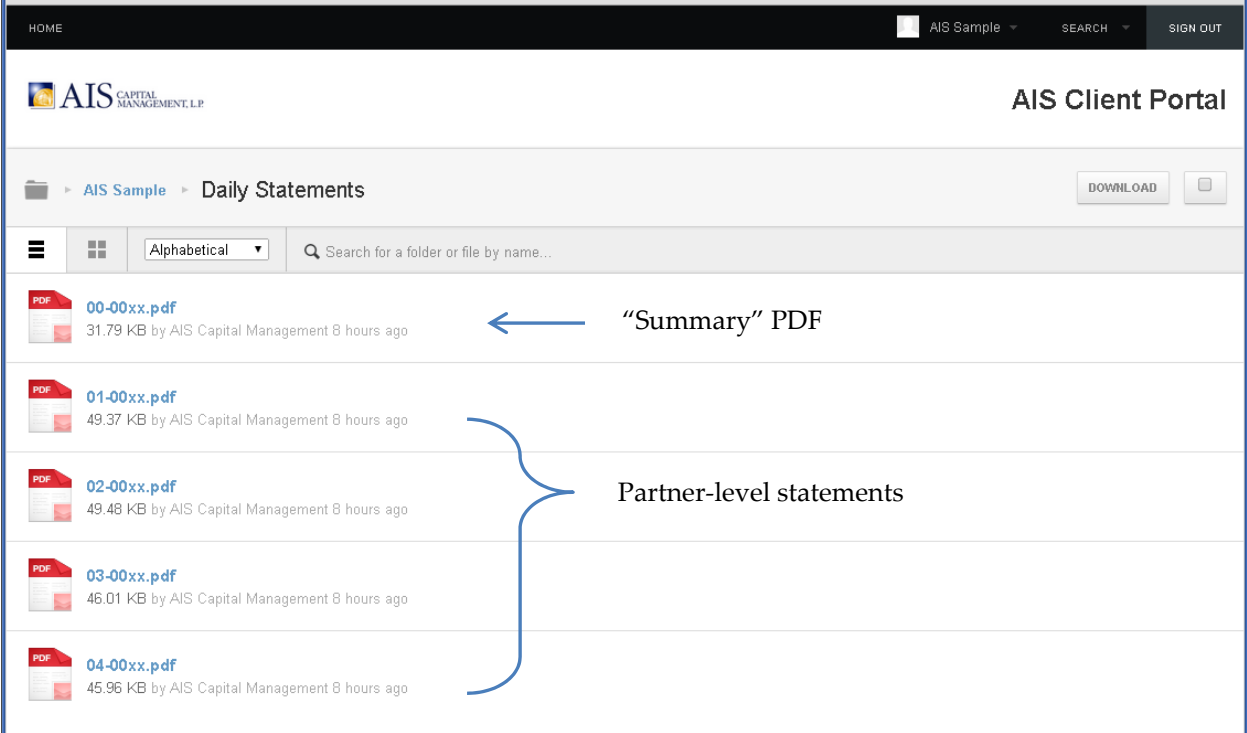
HOME
AIS Sample
SEARCH
SIGN OUT

AIS CAPITAL MANAGEMENT, L.P.

AIS Client Portal

AIS Sample ▸ Daily Statements

DOWNLOAD

Alphabetical

Search for a folder or file by name...

PDF
00-00xx.pdf
31.79 KB by AIS Capital Management 8 hours ago

"Summary" PDF

PDF
01-00xx.pdf
49.37 KB by AIS Capital Management 8 hours ago

PDF
02-00xx.pdf
49.48 KB by AIS Capital Management 8 hours ago

Partner-level statements

PDF
03-00xx.pdf
46.01 KB by AIS Capital Management 8 hours ago

PDF
04-00xx.pdf
45.96 KB by AIS Capital Management 8 hours ago